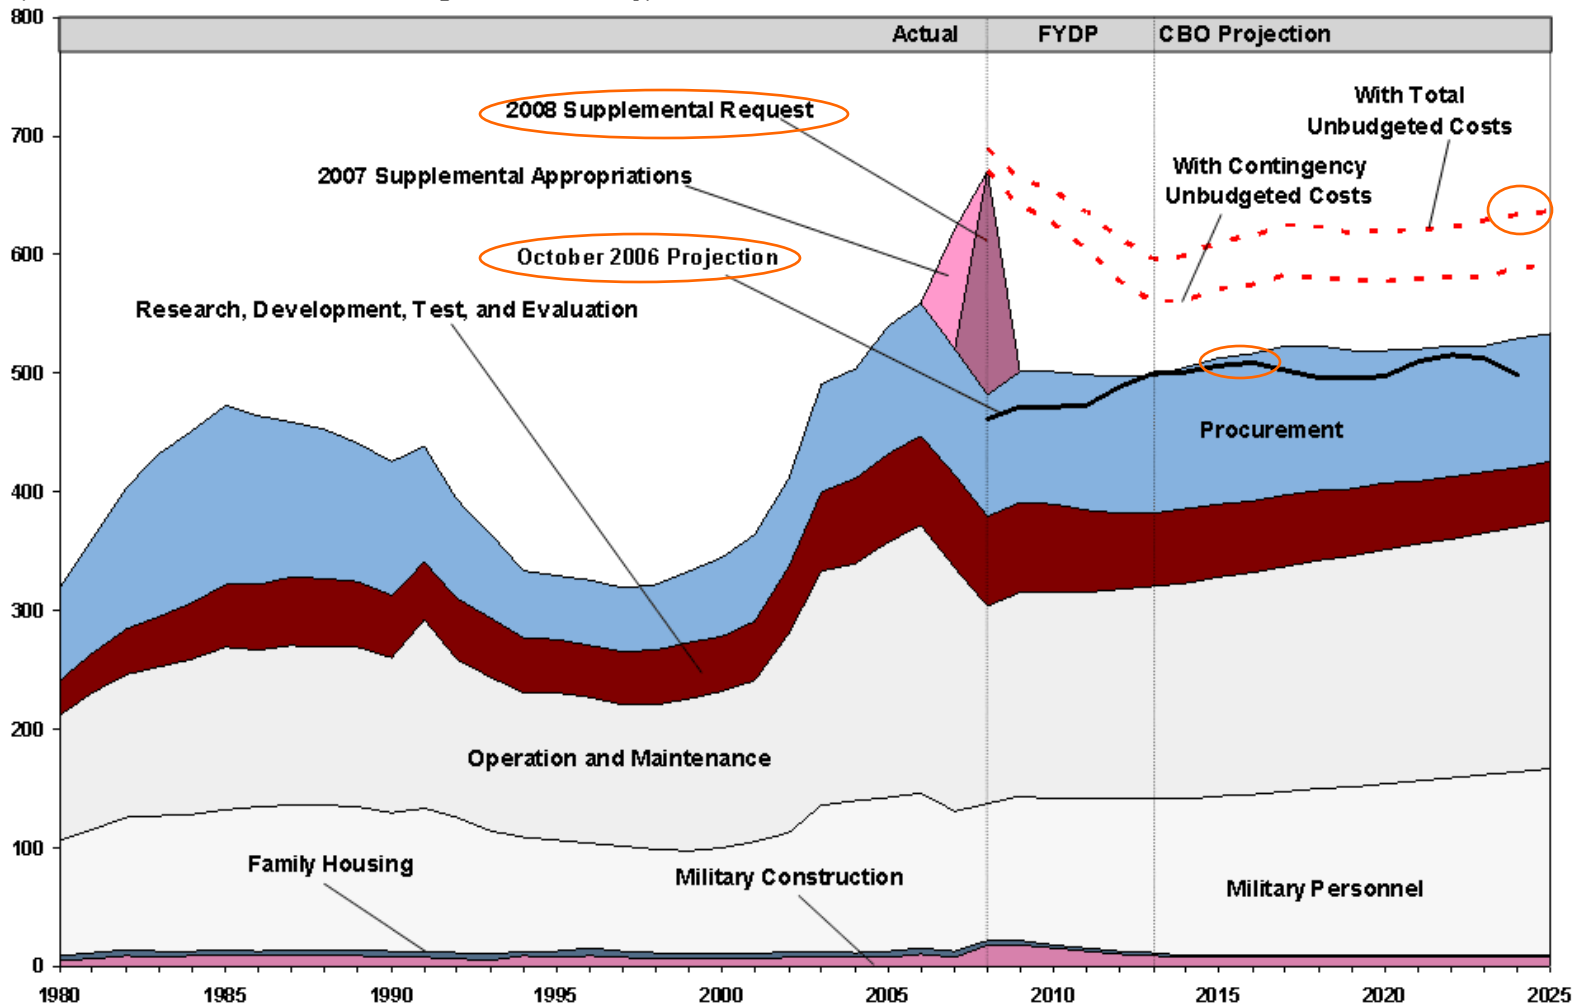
Actual FYDP CBO Projection

800
700
600
500
400
300
200
100
0

2008 Supplemental Request

2007 Supplemental Appropriations

October 2006 Projection

Research, Development, Test, and Evaluation

With Total Unbudgeted Costs

With Contingency Unbudgeted Costs

Procurement

Operation and Maintenance

Family Housing

Military Construction

Military Personnel

1980 1985 1990 1995 2000 2005 2010 2015 2020 2025